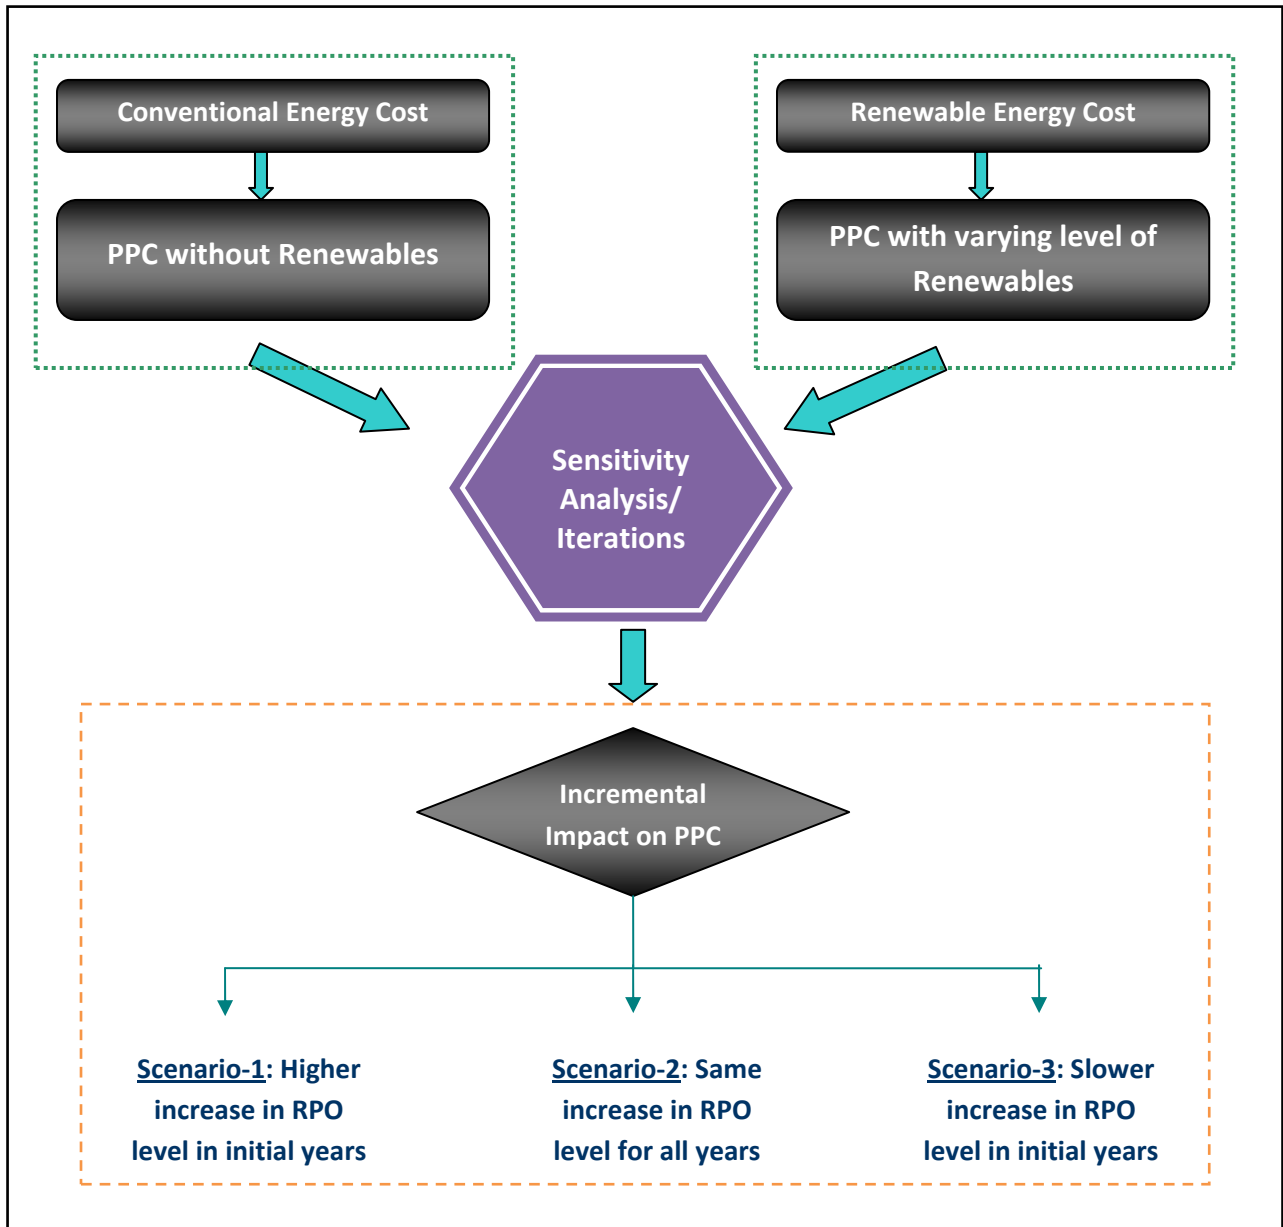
Conventional Energy Cost

PPC without Renewables

Renewable Energy Cost

PPC with varying level of Renewables

Sensitivity Analysis/ Iterations

Incremental Impact on PPC

Scenario-1: Higher increase in RPO level in initial years

Scenario-2: Same increase in RPO level for all years

Scenario-3: Slower increase in RPO level in initial years